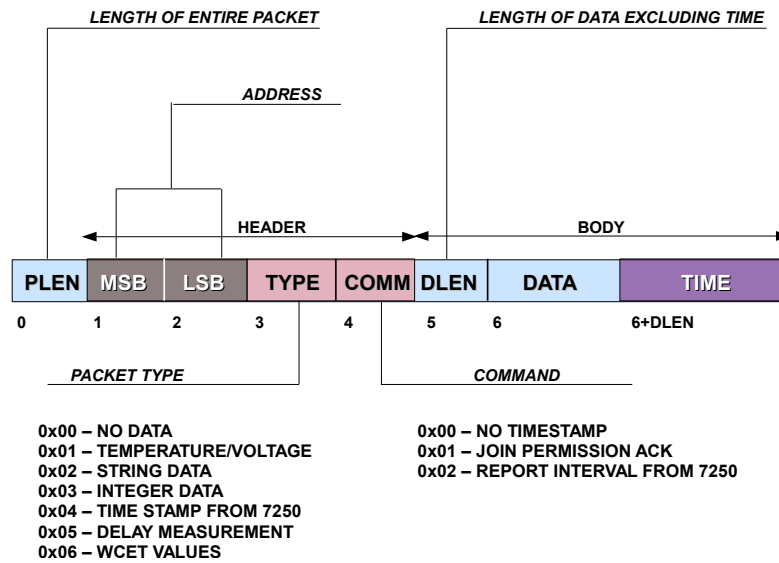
LENGTH OF ENTIRE PACKET

LENGTH OF DATA EXCLUDING TIME

ADDRESS

HEADER

BODY

PLEN MSB LSB TYPE COMM DLEN DATA TIME

0 1 2 3 4 5 6 6+DLEN

PACKET TYPE

COMMAND

0x00 – NO DATA
0x01 – TEMPERATURE/VOLTAGE
0x02 – STRING DATA
0x03 – INTEGER DATA
0x04 – TIME STAMP FROM 7250
0x05 – DELAY MEASUREMENT
0x06 – WCET VALUES

0x00 – NO TIMESTAMP
0x01 – JOIN PERMISSION ACK
0x02 – REPORT INTERVAL FROM 7250